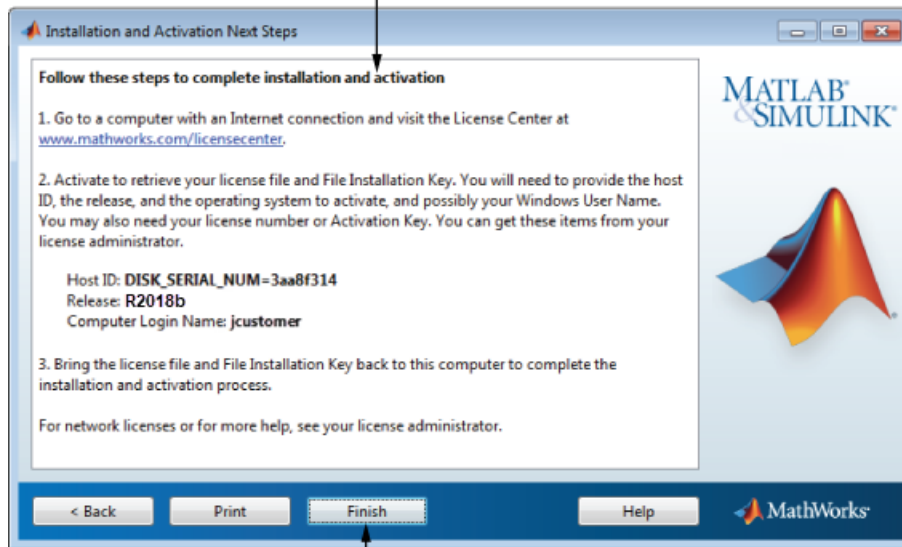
Installation and Activation Next Steps

Follow these steps to complete installation and activation

1. Go to a computer with an Internet connection and visit the License Center at www.mathworks.com/licensecenter.

2. Activate to retrieve your license file and File Installation Key. You will need to provide the host ID, the release, and the operating system to activate, and possibly your Windows User Name. You may also need your license number or Activation Key. You can get these items from your license administrator.

Host ID: DISK_SERIAL_NUM=3aa8f314
Release: R2018b
Computer Login Name: jcustomer

3. Bring the license file and File Installation Key back to this computer to complete the installation and activation process.

For network licenses or for more help, see your license administrator.

MATLAB® & SIMULINK®

< Back
Print
Finish
Help
MathWorks®